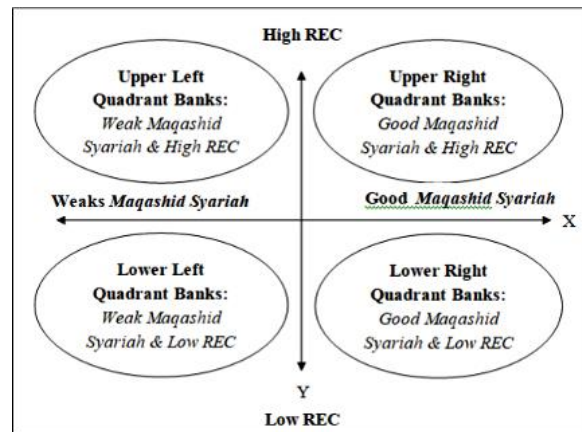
High REC

Upper Left Quadrant Banks: Weak Maqashid Syariah & High REC

Upper Right Quadrant Banks: Good Maqashid Syariah & High REC

Weaks Maqashid Syariah

Good Maqashid Syariah

X

Lower Left Quadrant Banks: Weak Maqashid Syariah & Low REC

Lower Right Quadrant Banks: Good Maqashid Syariah & Low REC

Y

Low REC